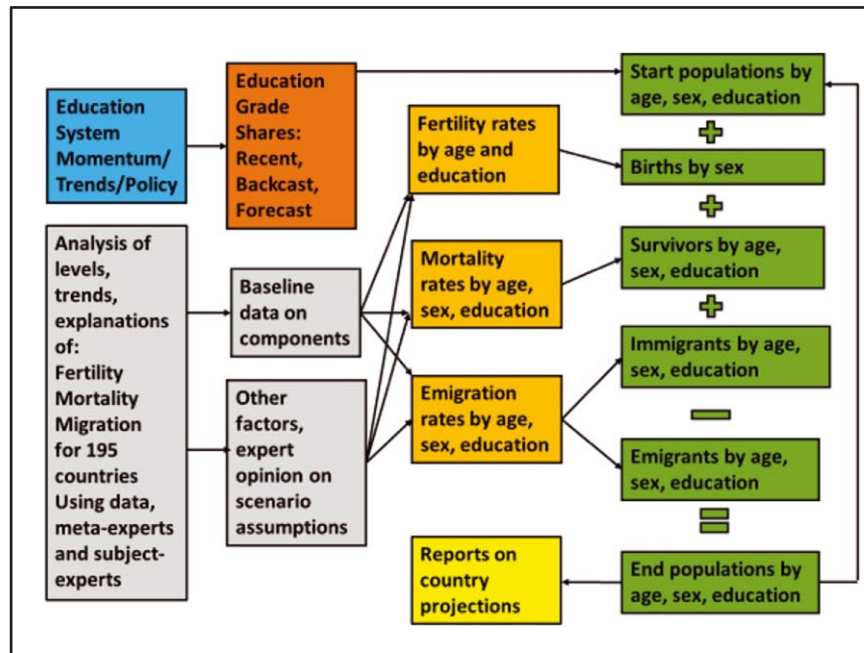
Education System Momentum/ Trends/Policy

Education Grade Shares: Recent, Backcast, Forecast

Start populations by age, sex, education

Fertility rates by age and education

Births by sex

Analysis of levels, trends, explanations of: Fertility Mortality Migration for 195 countries Using data, meta-experts and subject-experts

Baseline data on components

Mortality rates by age, sex, education

Survivors by age, sex, education

Immigrants by age, sex, education

Other factors, expert opinion on scenario assumptions

Emigration rates by age, sex, education

Emigrants by age, sex, education

Reports on country projections

End populations by age, sex, education